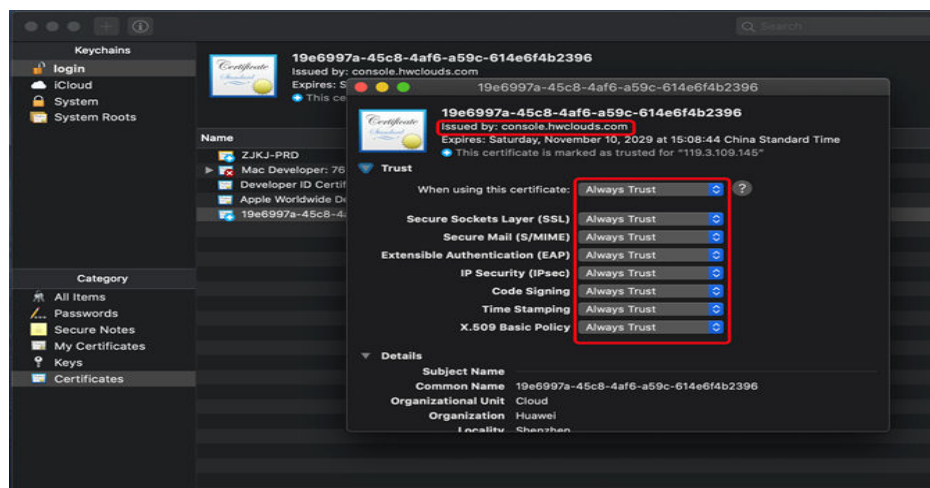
Search

Keychains
login
iCloud
System
System Roots

19e6997a-45c8-4af6-a59c-614e6f4b2396
Issued by: console.hwclouds.com
Expires: S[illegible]
This ce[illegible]

Name
ZJKJ-PRD
Mac Developer: 76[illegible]
Developer ID Certif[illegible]
Apple Worldwide De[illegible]
19e6997a-45c8-4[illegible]

Category
All Items
Passwords
Secure Notes
My Certificates
Keys
Certificates

19e6997a-45c8-4af6-a59c-614e6f4b2396

19e6997a-45c8-4af6-a59c-614e6f4b2396
Issued by: console.hwclouds.com
Expires: Saturday, November 10, 2029 at 15:08:44 China Standard Time
This certificate is marked as trusted for "119.3.109.145"

Trust
When using this certificate: Always Trust ?

Secure Sockets Layer (SSL) Always Trust
Secure Mail (S/MIME) Always Trust
Extensible Authentication (EAP) Always Trust
IP Security (IPsec) Always Trust
Code Signing Always Trust
Time Stamping Always Trust
X.509 Basic Policy Always Trust

Details
Subject Name
Common Name 19e6997a-45c8-4af6-a59c-614e6f4b2396
Organizational Unit Cloud
Organization Huawei
Locality Shenzhen